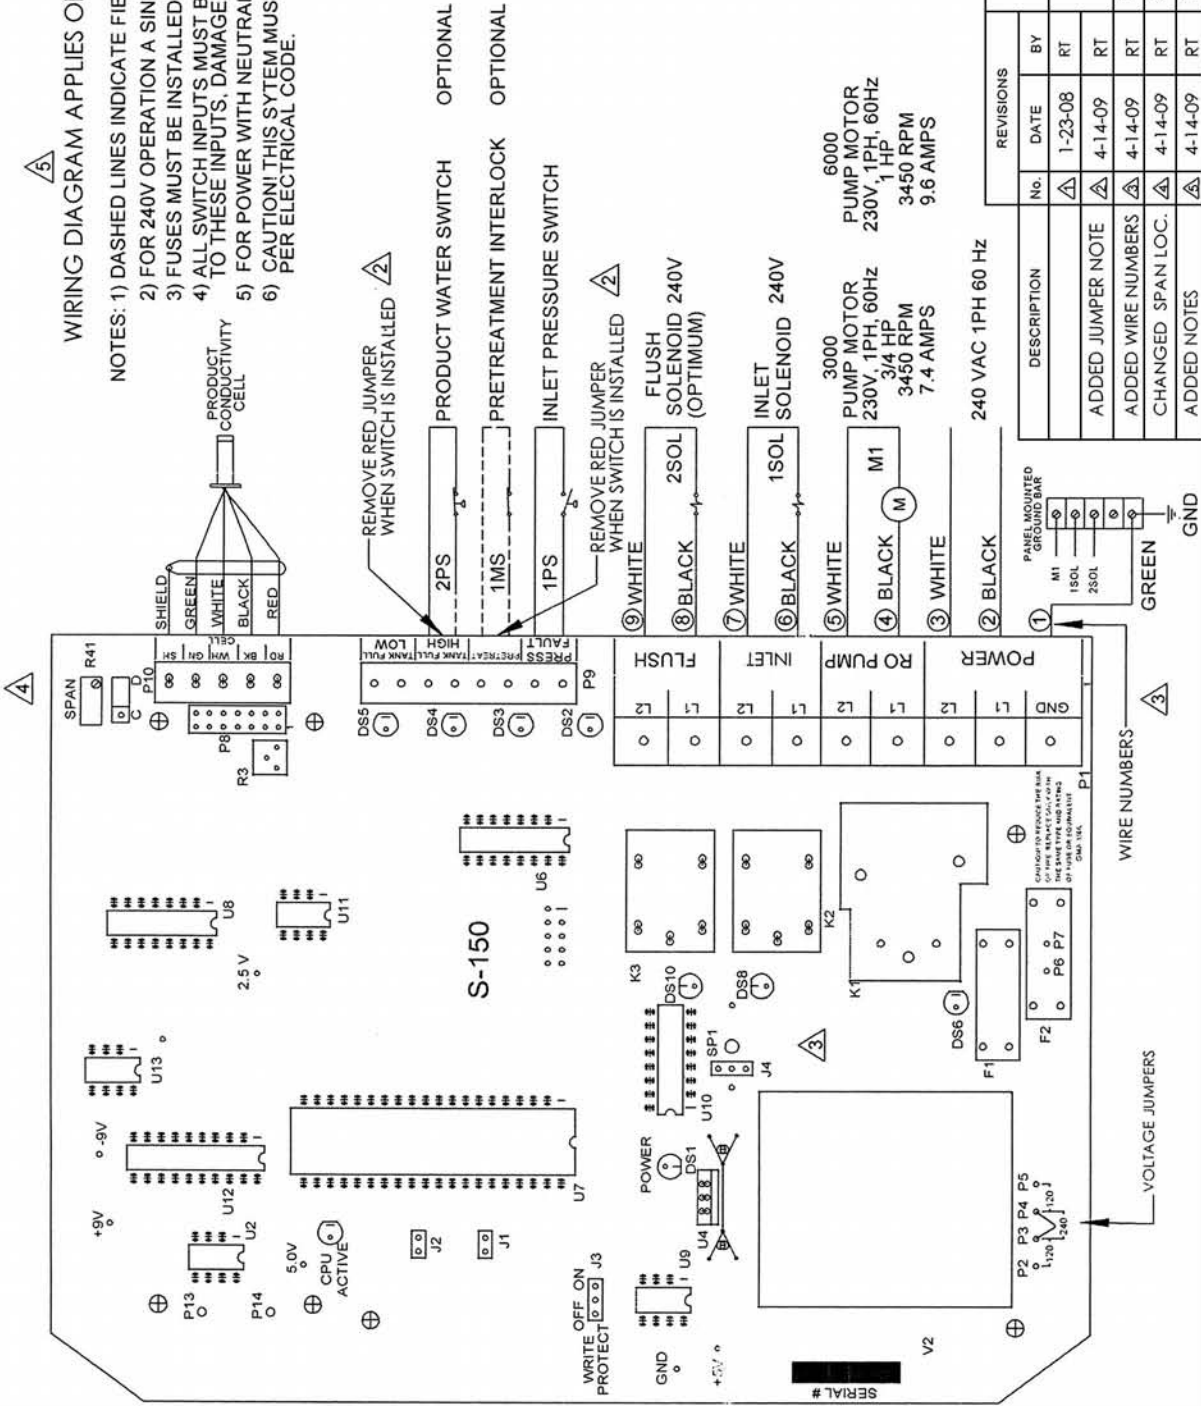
WIRING DIAGRAM APPLIES O

NOTES: 1) DASHED LINES INDICATE FIE
2) FOR 240V OPERATION A SIN
3) FUSES MUST BE INSTALLED
4) ALL SWITCH INPUTS MUST B TO THESE INPUTS, DAMAGE
5) FOR POWER WITH NEUTRA
6) CAUTION! THIS SYTEM MUS PER ELECTRICAL CODE.

PRODUCT CONDUCTIVITY CELL

REMOVE RED JUMPER WHEN SWITCH IS INSTALLED

PRODUCT WATER SWITCH OPTIONAL

PRETREATMENT INTERLOCK OPTIONAL

INLET PRESSURE SWITCH

REMOVE RED JUMPER WHEN SWITCH IS INSTALLED

FLUSH SOLENOID 240V (OPTIMUM)

INLET SOLENOID 240V

3000 PUMP MOTOR 230V, 1PH, 60Hz 3/4 HP 3450 RPM 7.4 AMPS

6000 PUMP MOTOR 230V, 1PH, 60Hz 1 HP 3450 RPM 9.6 AMPS

240 VAC 1PH 60 Hz

| DESCRIPTION | No. | DATE | BY |
|---|---|---|---|
| | 1 | 1-23-08 | RT |
| ADDED JUMPER NOTE | 2 | 4-14-09 | RT |
| ADDED WIRE NUMBERS | 3 | 4-14-09 | RT |
| CHANGED SPAN LOC. | 4 | 4-14-09 | RT |
| ADDED NOTES | 5 | 4-14-09 | RT |

REVISIONS

SHIELD GREEN WHITE BLACK RED

SH GN WH BK RD CELL

2PS 1MS 1PS

TANK FULL LOW TANK FULL HIGH PRETREAT PRESS FAULT

P9

9 WHITE 8 BLACK 2SOL
7 WHITE 6 BLACK 1SOL
5 WHITE 4 BLACK M M1
3 WHITE 2 BLACK 1 GREEN

FLUSH INLET RO PUMP POWER
L2 L1 L2 L1 L2 L1 L2 L1 GND

PANEL MOUNTED GROUND BAR M1 1SOL 2SOL GND

WIRE NUMBERS

SPAN R41 C D P10 P8 R3 DS5 DS4 DS3 DS2 P1

CAUTION: TO REDUCE THE RISK OF FIRE REPLACE ONLY WITH THE SAME TYPE AND RATING OF FUSE OR EQUIVALENT

U8 U11 U6 S-150 2.5 V K3 DS10 DS8 K2 K1 DS6 F1 F2 P6 P7 SP1 J4 U10 U13 -9V +9V U12 U7 POWER DS1 U4 U9 U2 5.0V CPU ACTIVE J2 J1 P13 P14 WRITE PROTECT OFF ON J3 GND +5V V2 P2 P3 P4 P5 120 240 120

VOLTAGE JUMPERS

SERIAL #